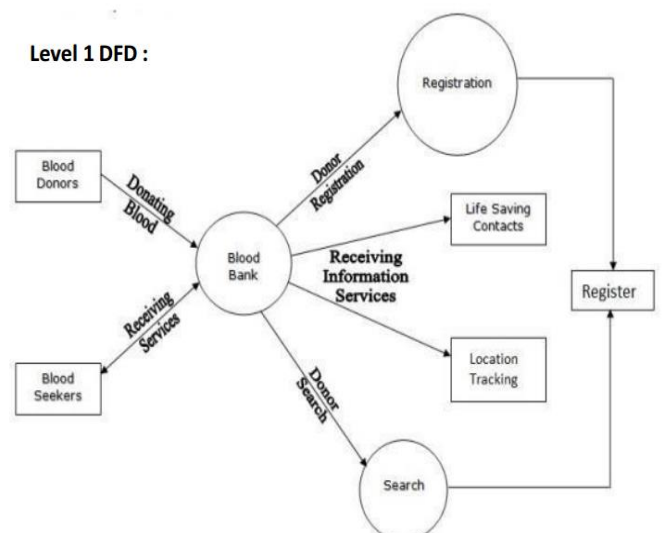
Level 1 DFD :

Registration

Blood Donors

Donating Blood

Donor Registration

Life Saving Contacts

Blood Bank

Receiving Information Services

Register

Receiving Services

Blood Seekers

Donor Search

Location Tracking

Search